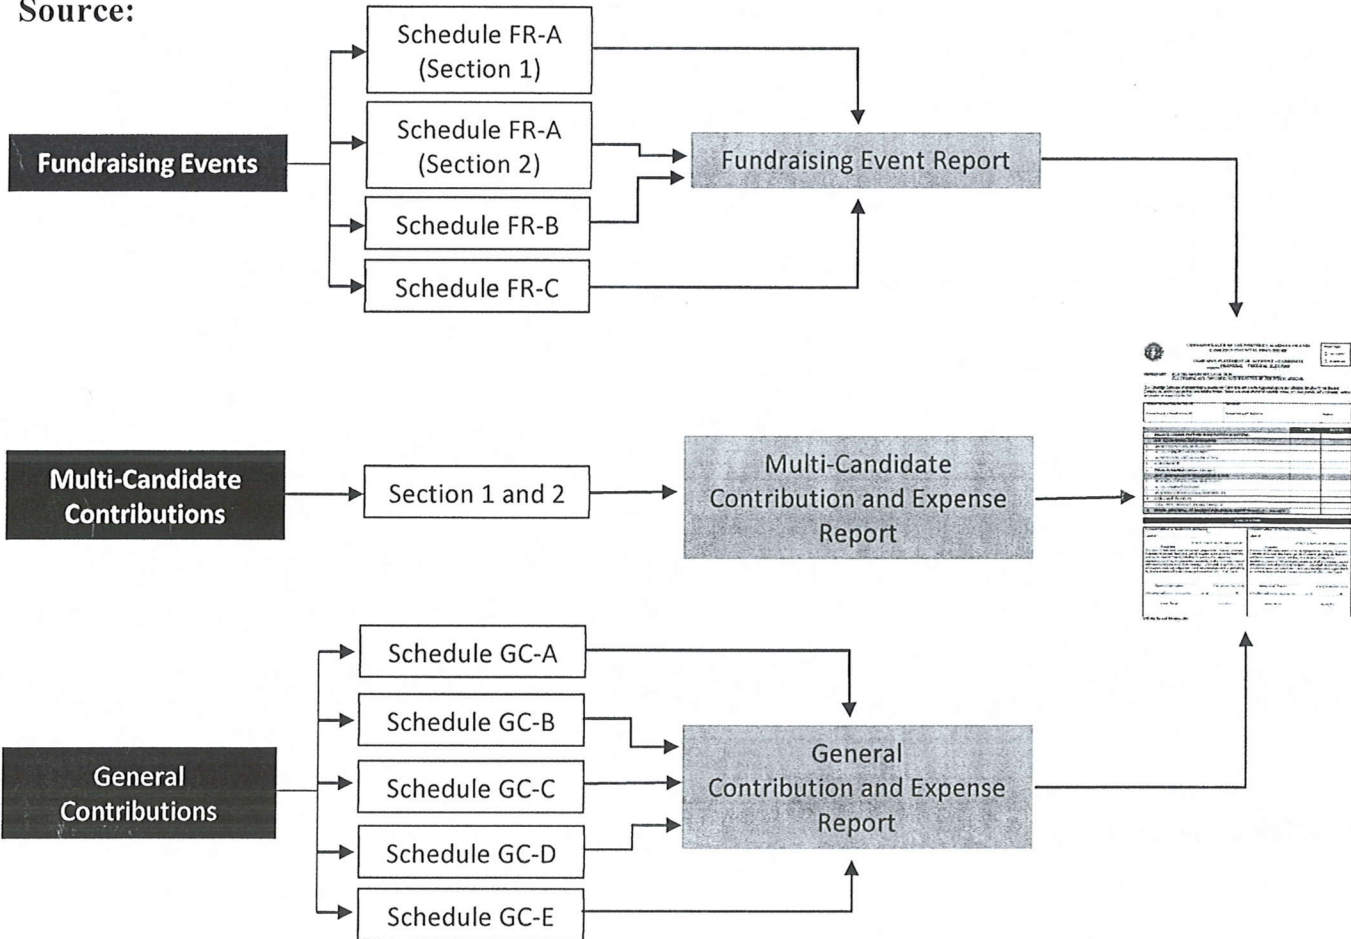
Source:

Fundraising Events

Schedule FR-A (Section 1)

Schedule FR-A (Section 2)

Schedule FR-B

Schedule FR-C

Fundraising Event Report

Multi-Candidate Contributions

Section 1 and 2

Multi-Candidate Contribution and Expense Report

General Contributions

Schedule GC-A

Schedule GC-B

Schedule GC-C

Schedule GC-D

Schedule GC-E

General Contribution and Expense Report

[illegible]